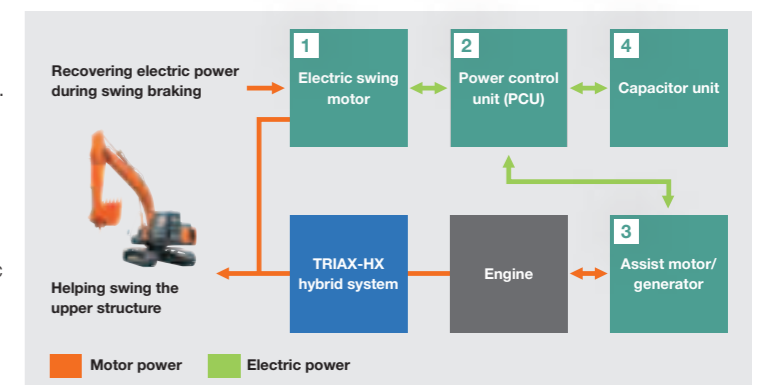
Recovering electric power during swing braking

1
Electric swing motor

2
Power control unit (PCU)

4
Capacitor unit

Helping swing the upper structure

TRIAX-HX hybrid system

Engine

3
Assist motor/ generator

Motor power

Electric power